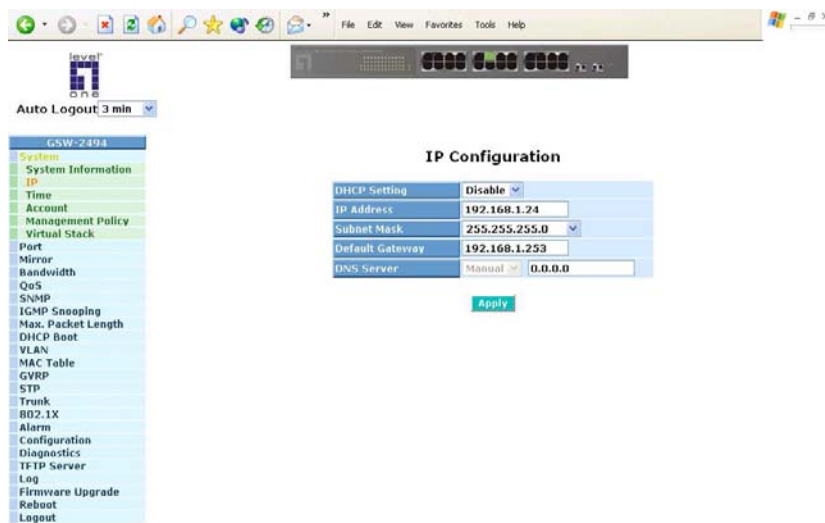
File Edit View Favorites Tools Help

level one

Auto Logout 3 min

GSW-2494
System
System Information
IP
Time
Account
Management Policy
Virtual Stack
Port
Mirror
Bandwidth
QoS
SNMP
IGMP Snooping
Max. Packet Length
DHCP Boot
VLAN
MAC Table
GVRP
STP
Trunk
802.1X
Alarm
Configuration
Diagnostics
TFTP Server
Log
Firmware Upgrade
Reboot
Logout

IP Configuration

| DHCP Setting | Disable |
|---|---|
| IP Address | 192.168.1.24 |
| Subnet Mask | 255.255.255.0 |
| Default Gateway | 192.168.1.253 |
| DNS Server | Manual 0.0.0.0 |

Apply